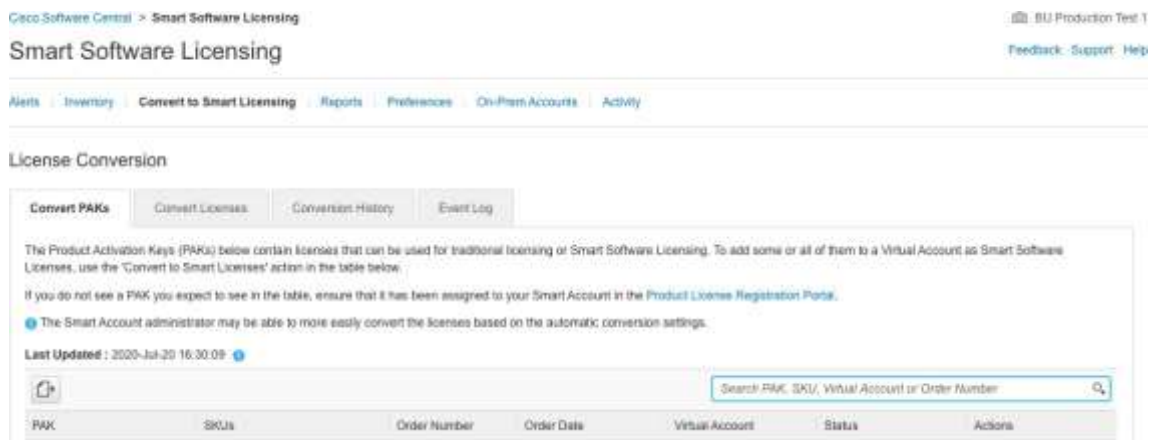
Cisco Software Central > Smart Software Licensing

BU Production Test 1

Smart Software Licensing

Feedback Support Help

Alerts | Inventory | Convert to Smart Licensing | Reports | Preferences | On-Prem Accounts | Activity

License Conversion

Convert PAKs | Convert Licenses | Conversion History | Event Log

The Product Activation Keys (PAKs) below contain licenses that can be used for traditional licensing or Smart Software Licensing. To add some or all of them to a Virtual Account as Smart Software Licenses, use the 'Convert to Smart Licenses' action in the table below.

If you do not see a PAK you expect to see in the table, ensure that it has been assigned to your Smart Account in the Product License Registration Portal.

The Smart Account administrator may be able to more easily convert the licenses based on the automatic conversion settings.

Last Updated : 2020-Jul-20 16:30:09

Search PAK, SKU, Virtual Account or Order Number

| PAK | SKUs | Order Number | Order Date | Virtual Account | Status | Actions |
|---|---|---|---|---|---|---|